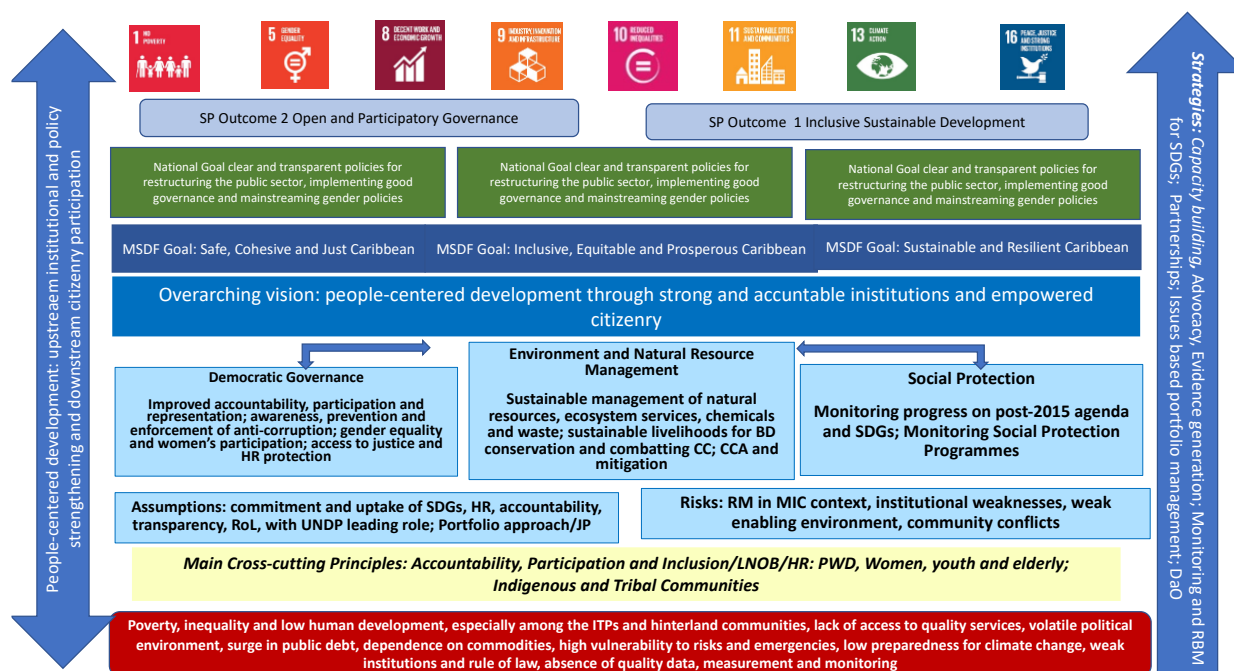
1 NO POVERTY

5 GENDER EQUALITY

8 DECENT WORK AND ECONOMIC GROWTH

9 INDUSTRY, INNOVATION AND INFRASTRUCTURE

10 REDUCED INEQUALITIES

11 SUSTAINABLE CITIES AND COMMUNITIES

13 CLIMATE ACTION

16 PEACE, JUSTICE AND STRONG INSTITUTIONS

People-centered development: upstreaam institutional and policy strengthening and downstream citizenry participation

SP Outcome 2 Open and Participatory Governance

SP Outcome 1 Inclusive Sustainable Development

National Goal clear and transparent policies for restructuring the public sector, implementing good governance and mainstreaming gender policies

National Goal clear and transparent policies for restructuring the public sector, implementing good governance and mainstreaming gender policies

National Goal clear and transparent policies for restructuring the public sector, implementing good governance and mainstreaming gender policies

MSDF Goal: Safe, Cohesive and Just Caribbean

MSDF Goal: Inclusive, Equitable and Prosperous Caribbean

MSDF Goal: Sustainable and Resilient Caribbean

Overarching vision: people-centered development through strong and accuntable inistitutions and empowered citizenry

Democratic Governance

Improved accountability, participation and representation; awareness, prevention and enforcement of anti-corruption; gender equality and women's participation; access to justice and HR protection

Environment and Natural Resource Management

Sustainable management of natural resources, ecosystem services, chemicals and waste; sustainable livelihoods for BD conservation and combatting CC; CCA and mitigation

Social Protection

Monitoring progress on post-2015 agenda and SDGs; Monitoring Social Protection Programmes

Assumptions: commitment and uptake of SDGs, HR, accountability, transparency, RoL, with UNDP leading role; Portfolio approach/JP

Risks: RM in MIC context, institutional weaknesses, weak enabling environment, community conflicts

Main Cross-cutting Principles: Accountability, Participation and Inclusion/LNOB/HR: PWD, Women, youth and elderly; Indigenous and Tribal Communities

Poverty, inequality and low human development, especially among the ITPs and hinterland communities, lack of access to quality services, volatile political environment, surge in public debt, dependence on commodities, high vulnerability to risks and emergencies, low preparedness for climate change, weak institutions and rule of law, absence of quality data, measurement and monitoring

Strategies: Capacity building, Advocacy, Evidence generation; Monitoring and RBM for SDGs; Partnerships; Issues based portfolio management; DaO